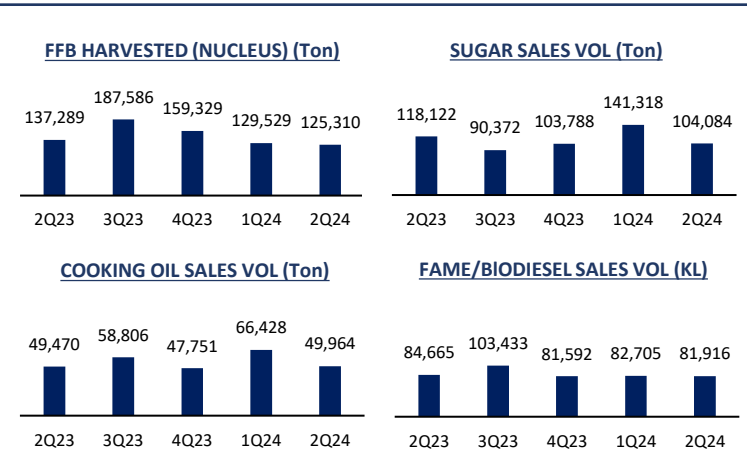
FFB HARVESTED (NUCLEUS) (Ton)

137,289
187,586
159,329
129,529
125,310

2Q23
3Q23
4Q23
1Q24
2Q24

SUGAR SALES VOL (Ton)

118,122
90,372
103,788
141,318
104,084

2Q23
3Q23
4Q23
1Q24
2Q24

COOKING OIL SALES VOL (Ton)

49,470
58,806
47,751
66,428
49,964

2Q23
3Q23
4Q23
1Q24
2Q24

FAME/BIODIESEL SALES VOL (KL)

84,665
103,433
81,592
82,705
81,916

2Q23
3Q23
4Q23
1Q24
2Q24